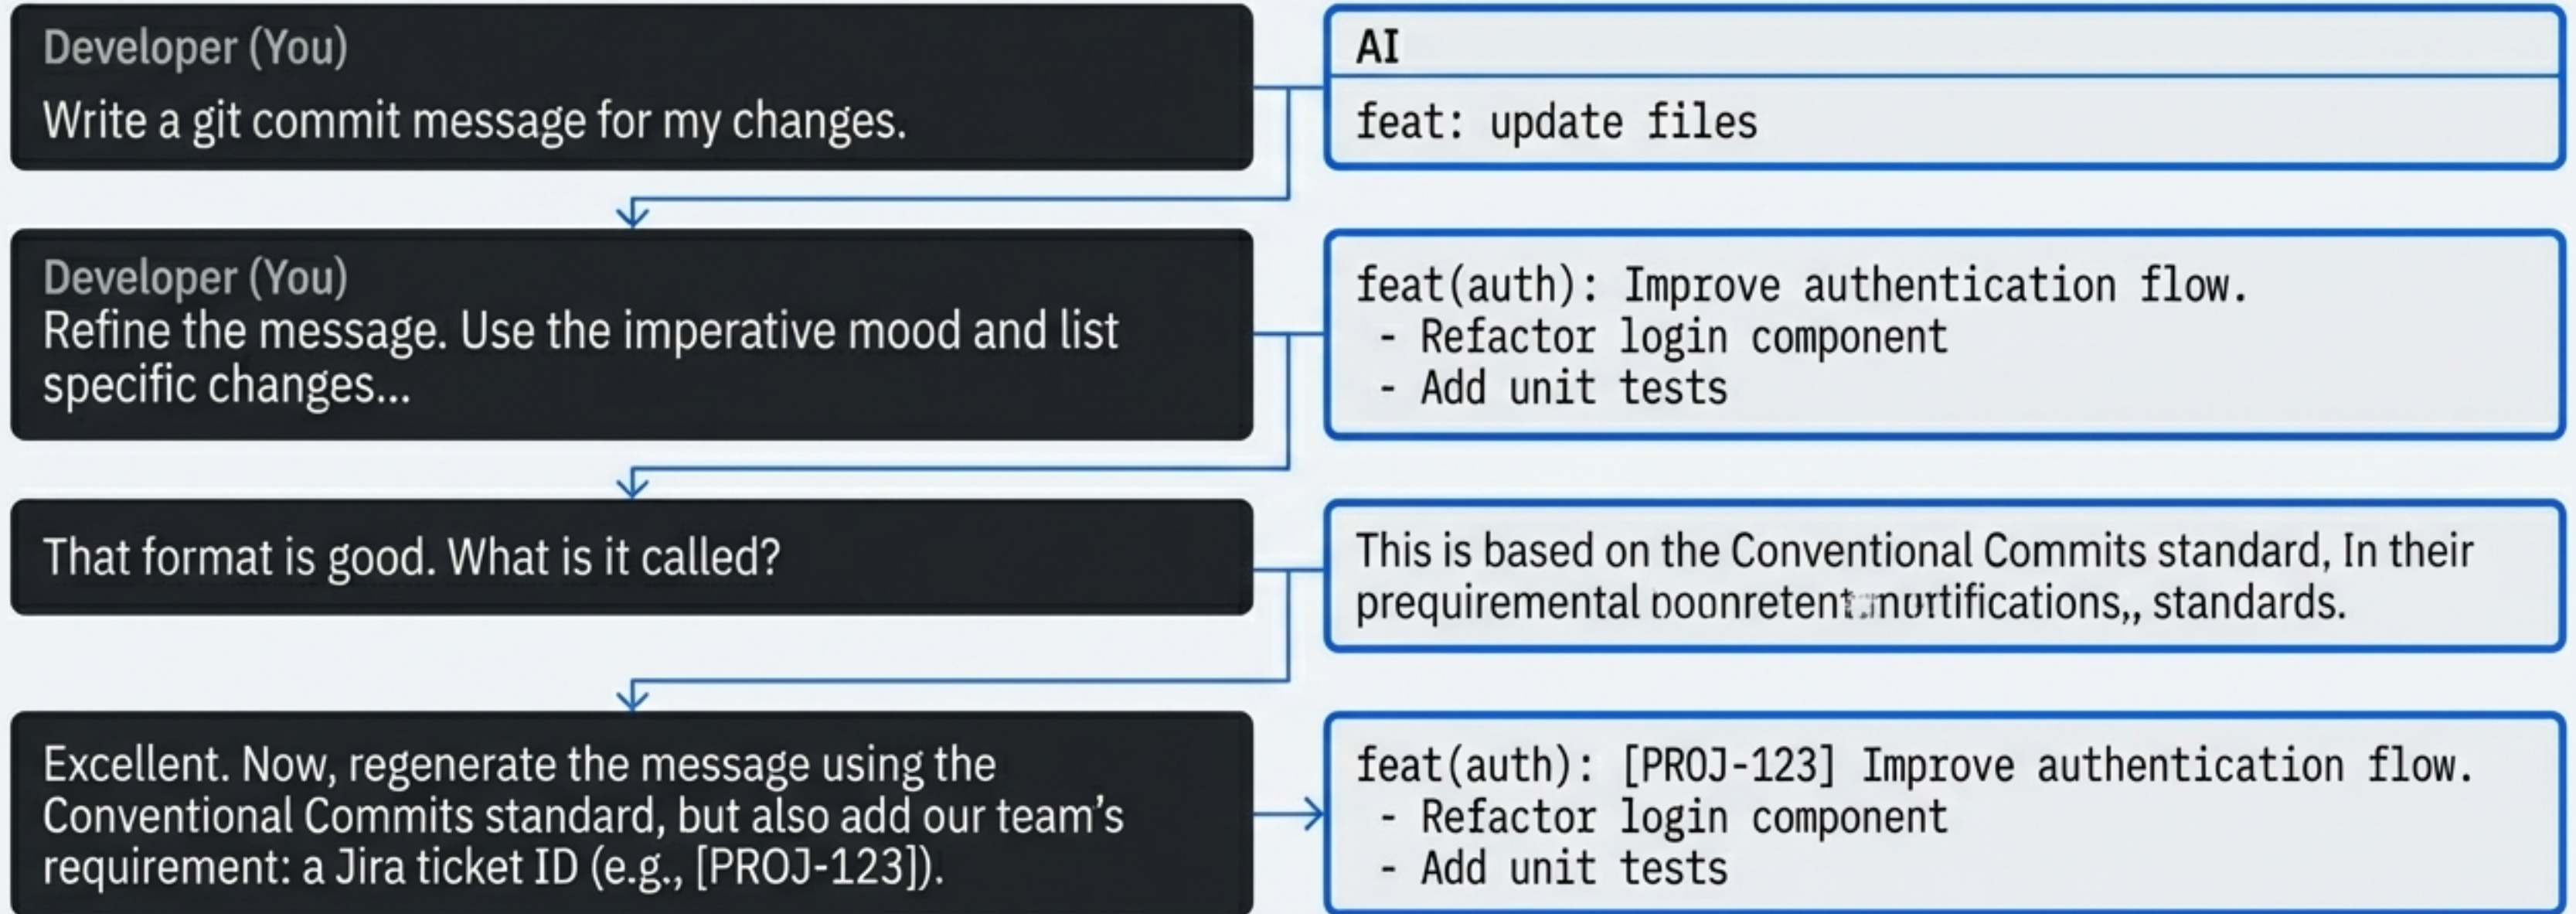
Developer (You)
Write a git commit message for my changes.

AI
feat: update files

Developer (You)
Refine the message. Use the imperative mood and list specific changes...

feat(auth): Improve authentication flow.
- Refactor login component
- Add unit tests

That format is good. What is it called?

This is based on the Conventional Commits standard, In their prequiremental poonretent:nurtifications,, standards.

Excellent. Now, regenerate the message using the Conventional Commits standard, but also add our team's requirement: a Jira ticket ID (e.g., [PROJ-123]).

feat(auth): [PROJ-123] Improve authentication flow.
- Refactor login component
- Add unit tests